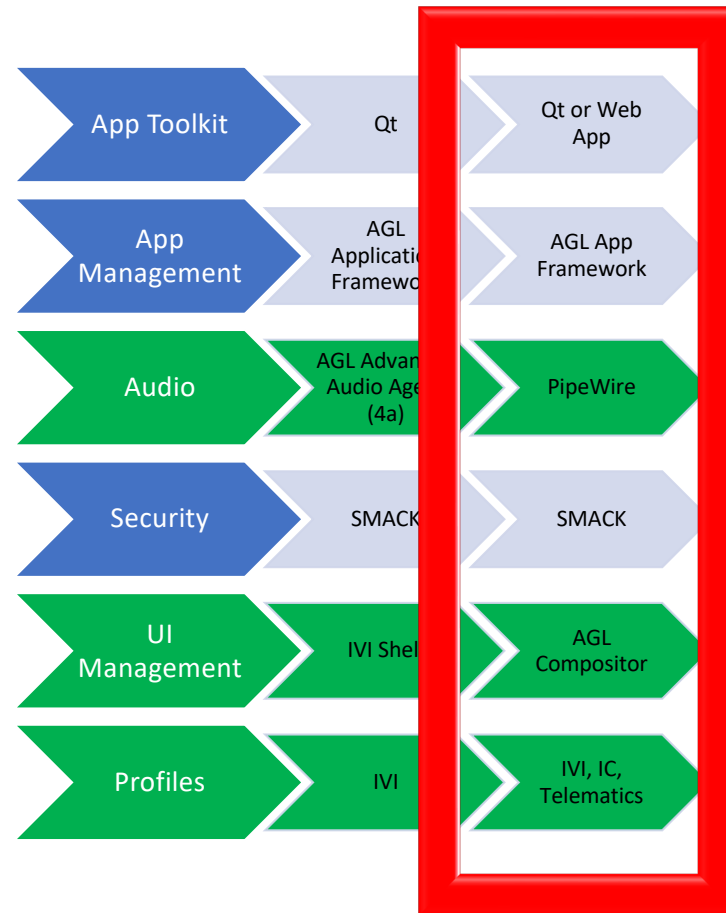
App Toolkit

Qt

Qt or Web App

App Management

AGL Applicatio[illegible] Framewo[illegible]

AGL App Framework

Audio

AGL Advan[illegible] Audio Age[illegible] (4a)

PipeWire

Security

SMACK

SMACK

UI Management

IVI Shel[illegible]

AGL Compositor

Profiles

IVI

IVI, IC, Telematics